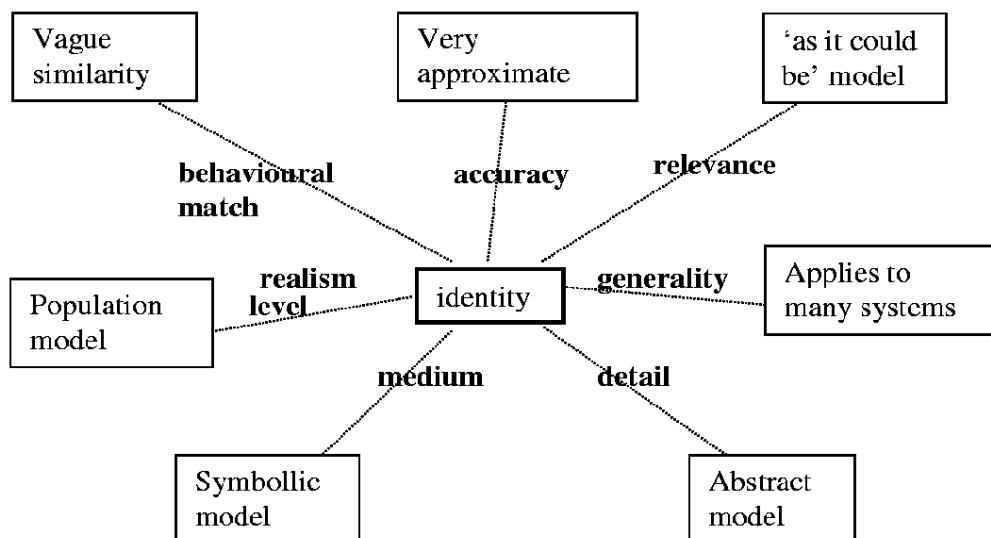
Vague similarity

Very approximate

'as it could be' model

behavioural match

accuracy

relevance

realism level

identity

generality

Applies to many systems

Population model

medium

detail

Symbollic model

Abstract model